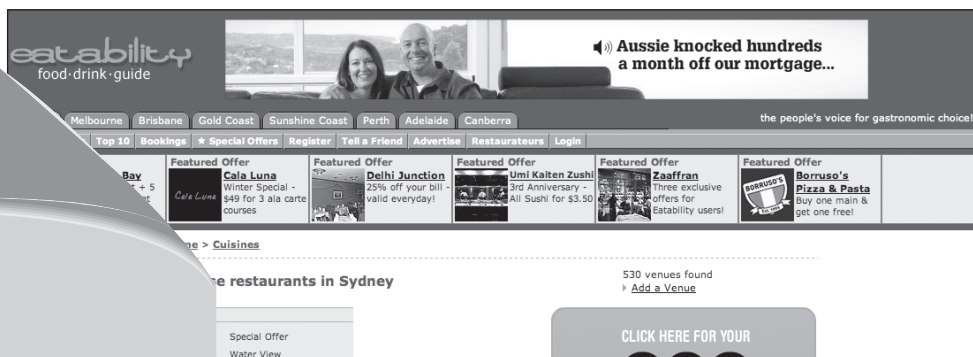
eatability
food·drink·guide

Aussie knocked hundreds a month off our mortgage...

Melbourne | Brisbane | Gold Coast | Sunshine Coast | Perth | Adelaide | Canberra

the people's voice for gastronomic choice!

Top 10 | Bookings | ★ Special Offers | Register | Tell a Friend | Advertise | Restaurateurs | Login

Bay
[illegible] + 5
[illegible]

Featured Offer
Cala Luna
Winter Special - $49 for 3 ala carte courses
Cala Luna

Featured Offer
Delhi Junction
25% off your bill - valid everyday!

Featured Offer
Umi Kaiten Zushi
3rd Anniversary - All Sushi for $3.50

Featured Offer
Zaaffran
Three exclusive offers for Eatability users!

Featured Offer
Borruso's Pizza & Pasta
Buy one main & get one free!
BORRUSO'S

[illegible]ne > Cuisines

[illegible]e restaurants in Sydney

530 venues found
Add a Venue

Special Offer
Water View

CLICK HERE FOR YOUR